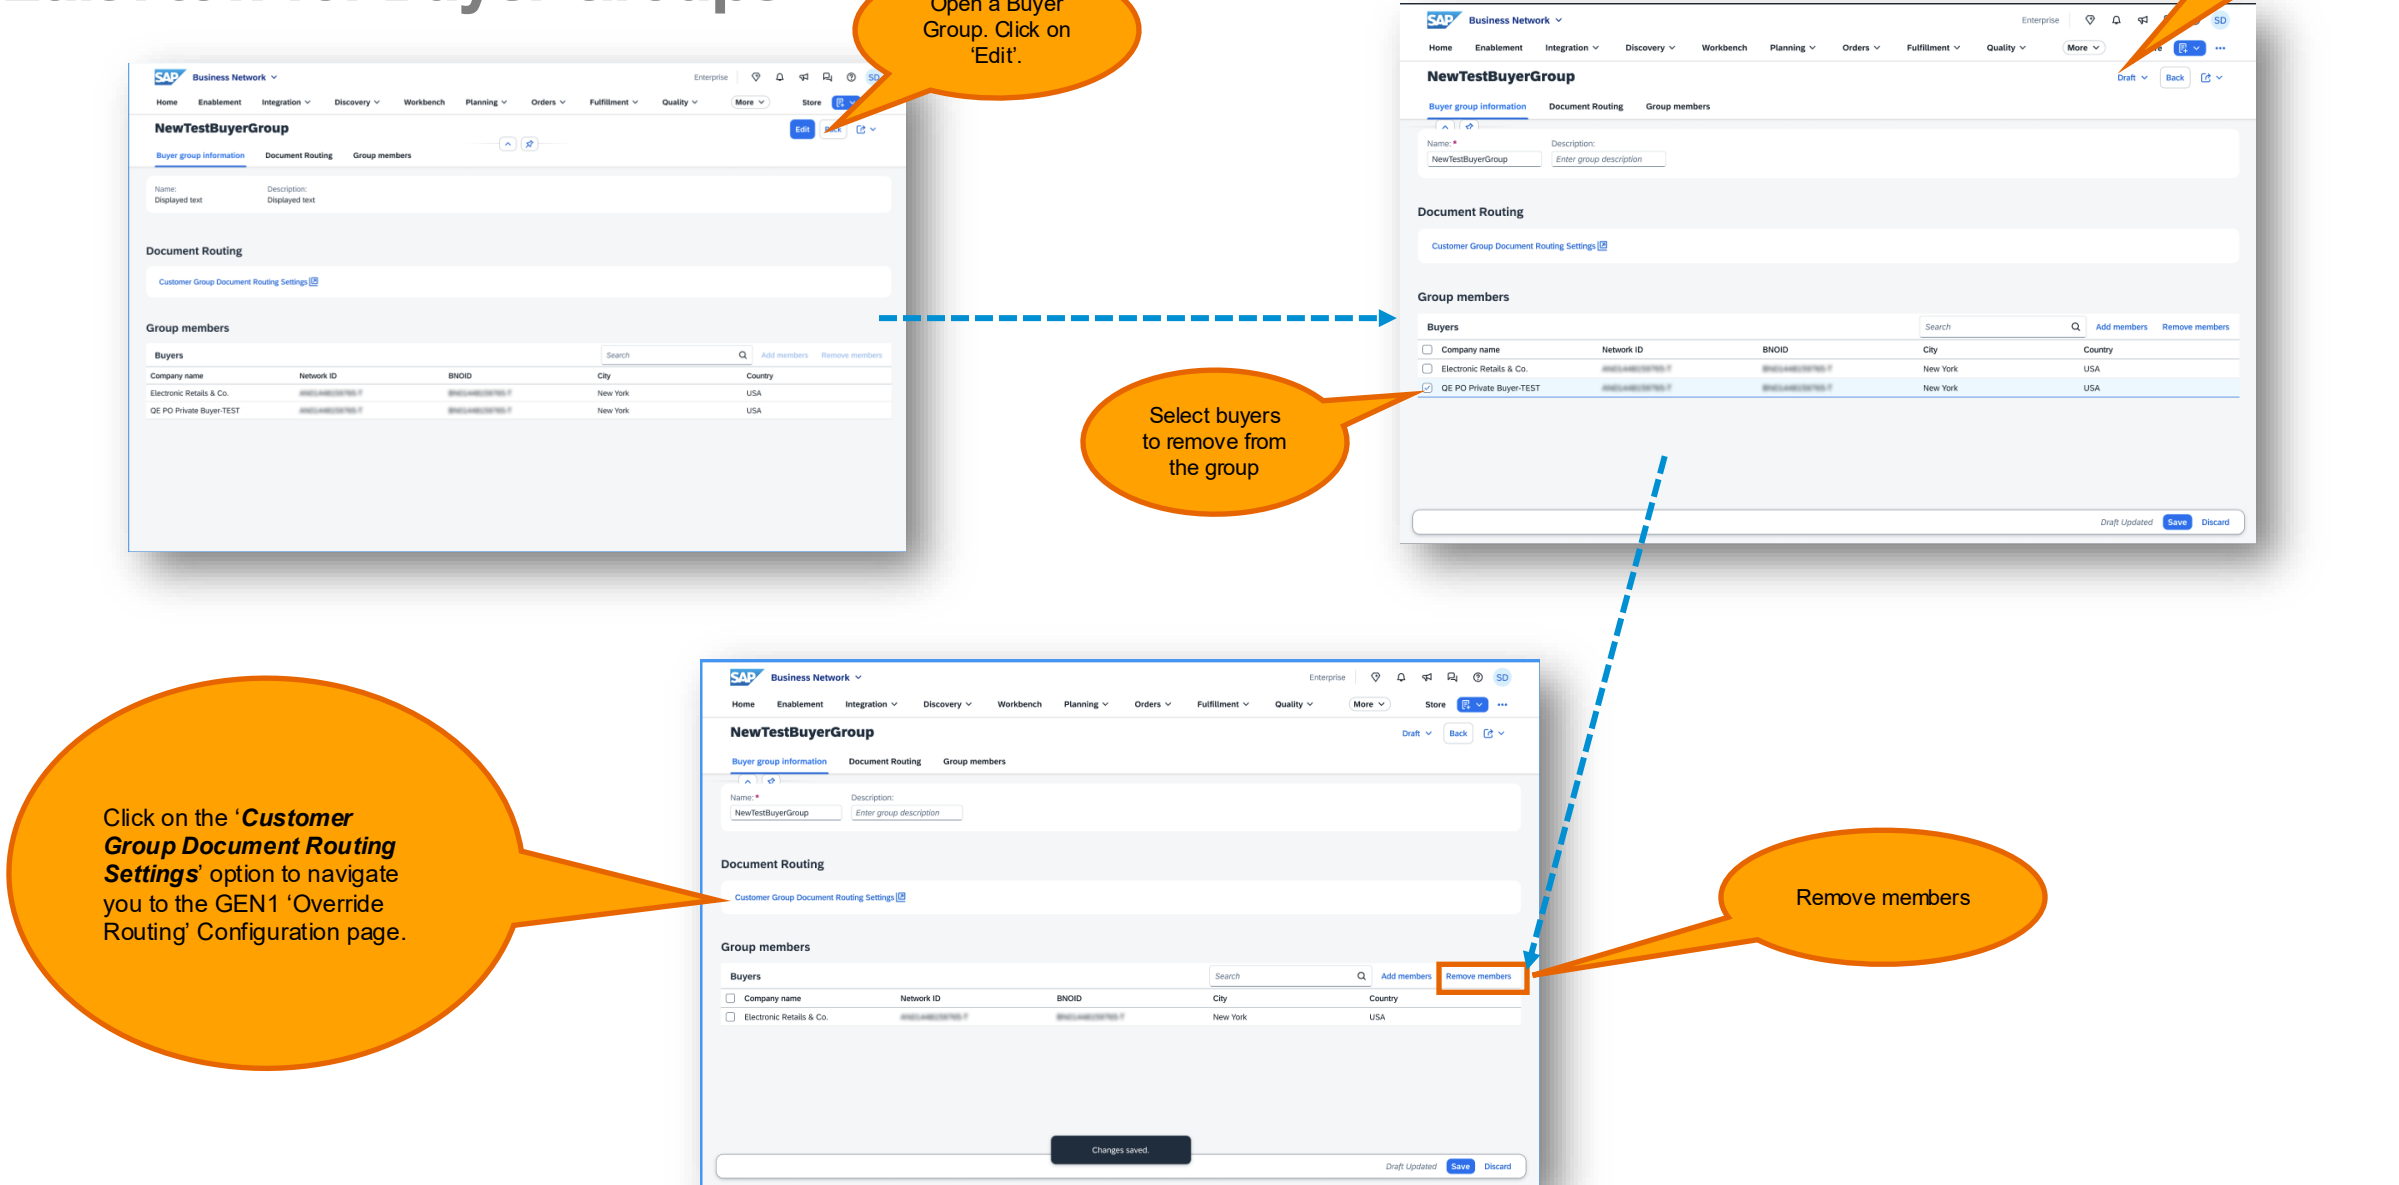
Open a Buyer Group. Click on 'Edit'.

SAP Business Network
Enterprise
Home Enablement Integration Discovery Workbench Planning Orders Fulfillment Quality More Store
NewTestBuyerGroup
Edit Back
Buyer group information Document Routing Group members
Name: Displayed text
Description: Displayed text
Document Routing
Customer Group Document Routing Settings
Group members
Buyers
Search
Add members Remove members

| Company name | Network ID | BNOID | City | Country |
|---|---|---|---|---|
| Electronic Retails & Co. | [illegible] | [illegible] | New York | USA |
| QE PO Private Buyer-TEST | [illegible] | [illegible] | New York | USA |

SAP Business Network
Enterprise SD
Home Enablement Integration Discovery Workbench Planning Orders Fulfillment Quality More
NewTestBuyerGroup
Draft Back
Buyer group information Document Routing Group members
Name: * NewTestBuyerGroup
Description: Enter group description
Document Routing
Customer Group Document Routing Settings
Group members
Buyers
Search
Add members Remove members

| Company name | Network ID | BNOID | City | Country |
|---|---|---|---|---|
| Electronic Retails & Co. | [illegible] | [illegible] | New York | USA |
| QE PO Private Buyer-TEST | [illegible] | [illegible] | New York | USA |

Draft Updated Save Discard

Select buyers to remove from the group

SAP Business Network
Enterprise SD
Home Enablement Integration Discovery Workbench Planning Orders Fulfillment Quality More Store
NewTestBuyerGroup
Draft Back
Buyer group information Document Routing Group members
Name: * NewTestBuyerGroup
Description: Enter group description
Document Routing
Customer Group Document Routing Settings
Group members
Buyers
Search
Add members Remove members

| Company name | Network ID | BNOID | City | Country |
|---|---|---|---|---|
| Electronic Retails & Co. | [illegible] | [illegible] | New York | USA |

Changes saved.
Draft Updated Save Discard

Click on the '**Customer Group Document Routing Settings**' option to navigate you to the GEN1 'Override Routing' Configuration page.

Remove members